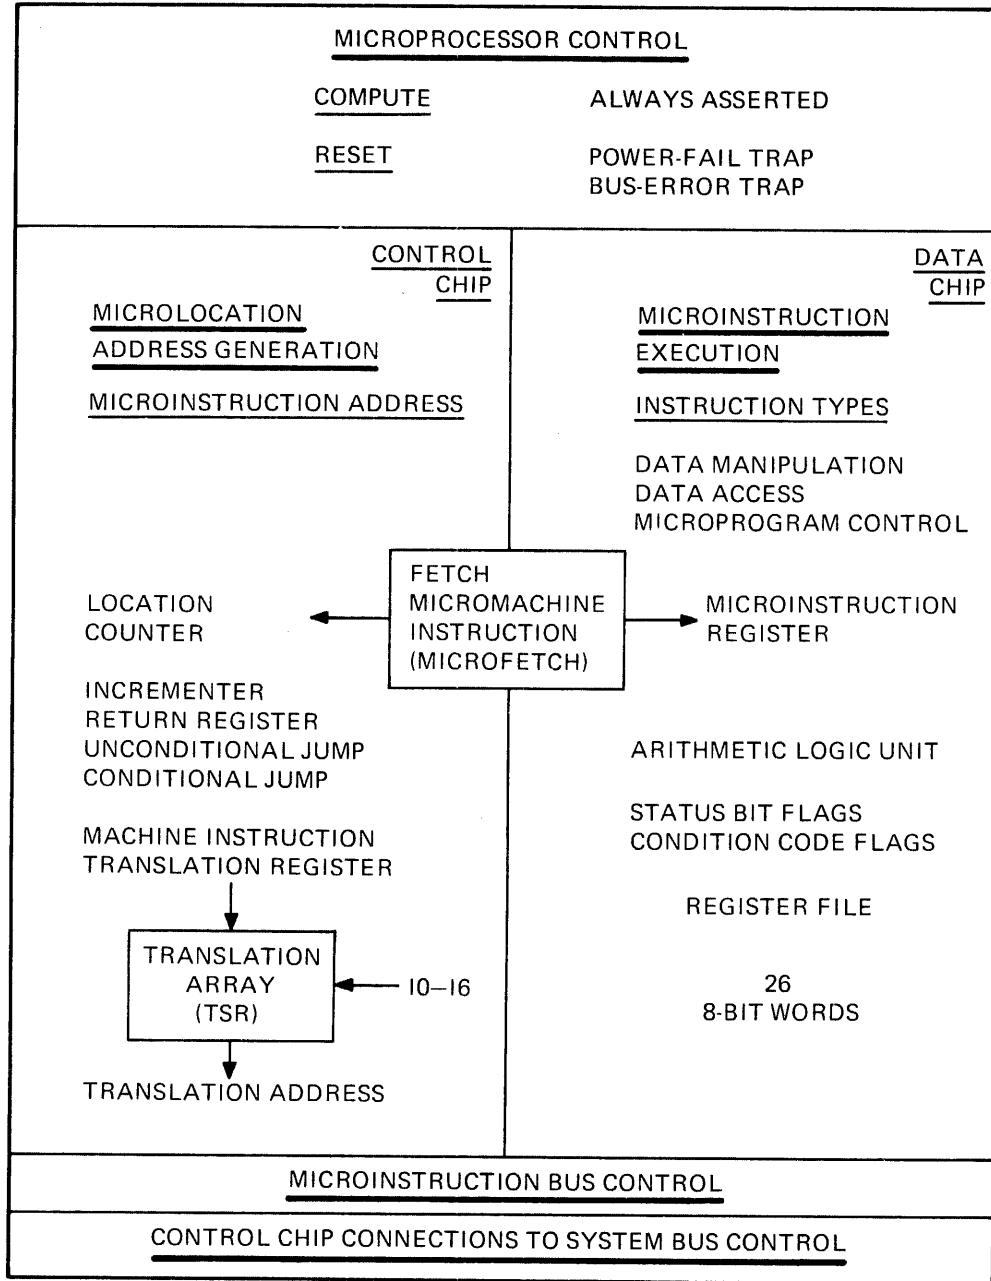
MICROPROCESSOR CONTROL

COMPUTE

ALWAYS ASSERTED

RESET

POWER-FAIL TRAP
BUS-ERROR TRAP

CONTROL CHIP

MICROLOCATION ADDRESS GENERATION

MICROINSTRUCTION ADDRESS

LOCATION COUNTER

INCREMENTER
RETURN REGISTER
UNCONDITIONAL JUMP
CONDITIONAL JUMP

MACHINE INSTRUCTION TRANSLATION REGISTER

TRANSLATION ARRAY (TSR)

I0–I6

TRANSLATION ADDRESS

FETCH MICROMACHINE INSTRUCTION (MICROFETCH)

DATA CHIP

MICROINSTRUCTION EXECUTION

INSTRUCTION TYPES

DATA MANIPULATION
DATA ACCESS
MICROPROGRAM CONTROL

MICROINSTRUCTION REGISTER

ARITHMETIC LOGIC UNIT

STATUS BIT FLAGS
CONDITION CODE FLAGS

REGISTER FILE

26
8-BIT WORDS

MICROINSTRUCTION BUS CONTROL

CONTROL CHIP CONNECTIONS TO SYSTEM BUS CONTROL